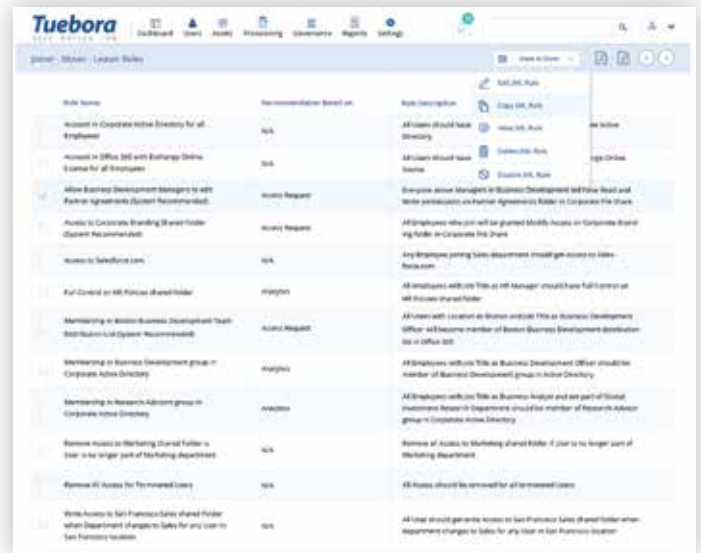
Tuebora

Dashboard Users Assets Provisioning Governance Reports Settings

Joiner - Mover - Leaver Rules

Edit JML Rule
Copy JML Rule
View JML Rule
Delete JML Rule
Disable JML Rule

| Role Name | Recommendation Based on | Rule Description |
|---|---|---|
| Account in Corporate Active Directory for all Employees | N/A | All users should have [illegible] Active Directory |
| Account in Office 365 with Exchange Online License for all Employees | N/A | All users should have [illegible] Exchange Online license |
| Allow Business Development Managers to edit Partner Agreements (System Recommended) | Access Request | Everyone above Managers in Business Development will have Read and Write permissions on Partner Agreements folder on Corporate File Share |
| Access to Corporate Branding Shared Folder (System Recommended) | Access Request | All Employees who join will be granted Modify Access on Corporate Branding folder on Corporate File Share |
| Access to Salesforce.com | N/A | Any Employee joining Sales department should get access to Salesforce.com |
| Full Control on HR Policies shared folder | Analytics | All employees with Job Title as HR Manager should have full control on HR Policies shared folder |
| Membership in Boston Business Development Team Distribution List (System Recommended) | Access Request | All users with Location as Boston and Job Title as Business Development Officer will become member of Boston Business Development distribution list in Office 365 |
| Membership in Business Development group in Corporate Active Directory | Analytics | All Employees with Job Title as Business Development Officer should be member of Business Development group in Active Directory |
| Membership in Research Advisors group in Corporate Active Directory | Analytics | All Employees with Job Title as Business Analyst and are part of Global Investment Research Department should be member of Research Advisor group in Corporate Active Directory |
| Remove Access to Marketing Shared Folder is User is no longer part of Marketing department | N/A | Remove all Access to Marketing shared folder if User is no longer part of Marketing department |
| Remove All Access for Terminated Users | N/A | All Access should be removed for all terminated Users |
| Write Access to San Francisco Sales shared Folder when Department changes to Sales for any User in San Francisco location | N/A | All User should get write Access to San Francisco Sales shared folder when department changes to Sales for any User in San Francisco location |